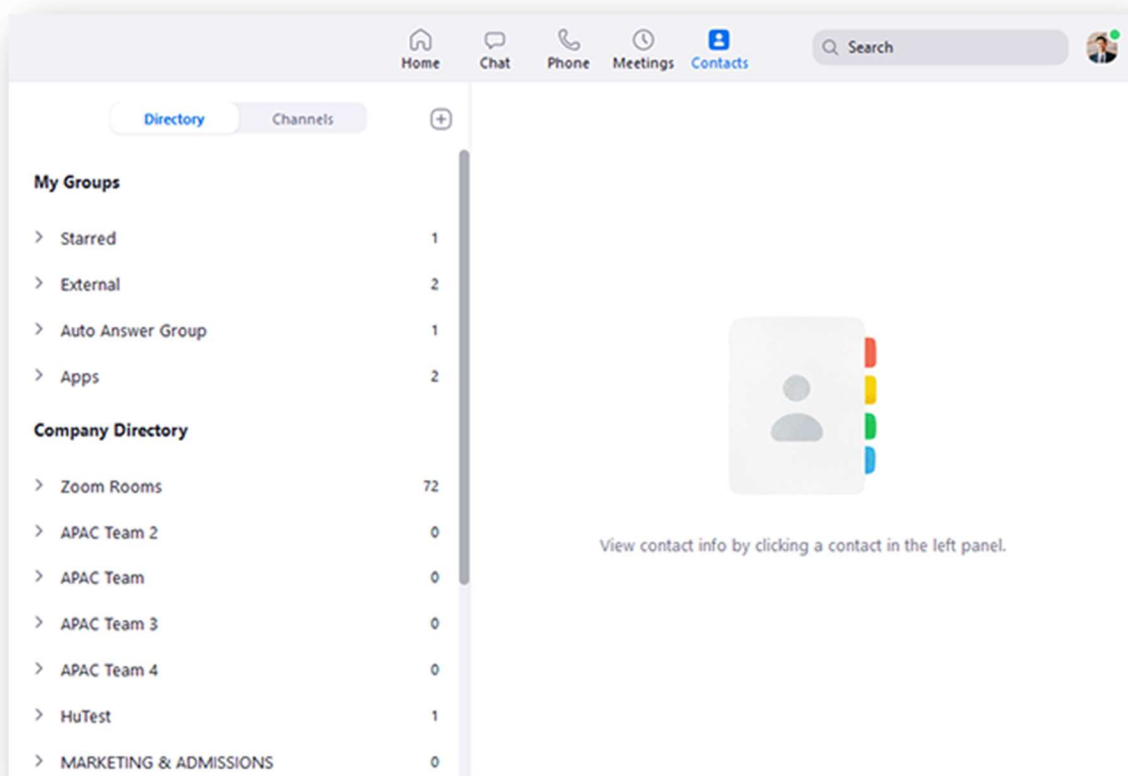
Home Chat Phone Meetings Contacts

Search

Directory Channels

My Groups

Starred 1

External 2

Auto Answer Group 1

Apps 2

Company Directory

Zoom Rooms 72

APAC Team 2 0

APAC Team 0

APAC Team 3 0

APAC Team 4 0

HuTest 1

MARKETING & ADMISSIONS 0

View contact info by clicking a contact in the left panel.